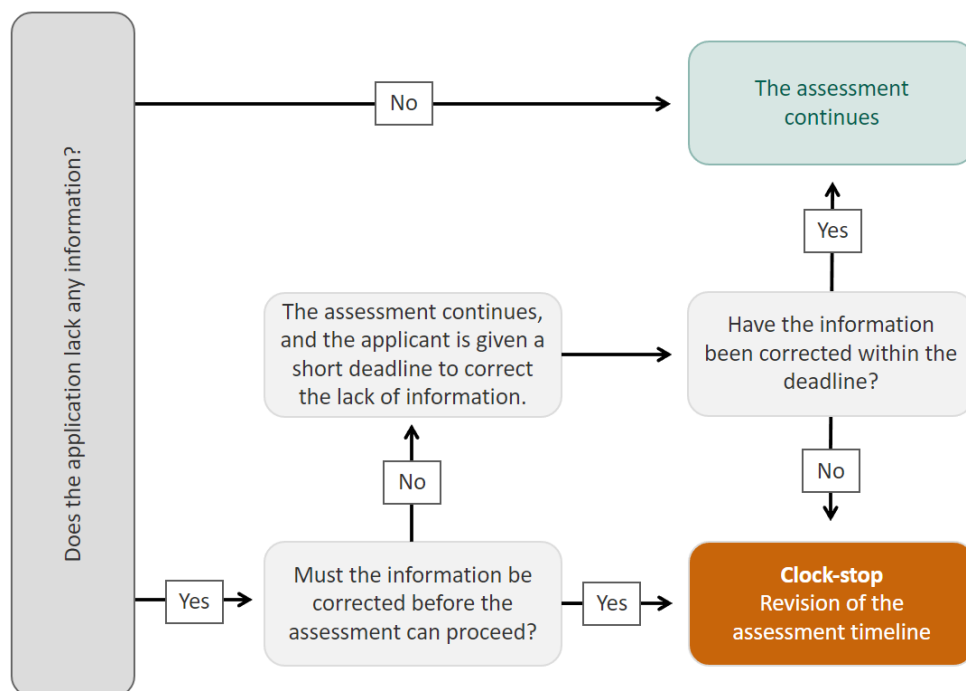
Does the application lack any information?

No

The assessment continues

Yes

The assessment continues, and the applicant is given a short deadline to correct the lack of information.

Have the information been corrected within the deadline?

No

No

Yes

Must the information be corrected before the assessment can proceed?

Yes

Clock-stop
Revision of the assessment timeline